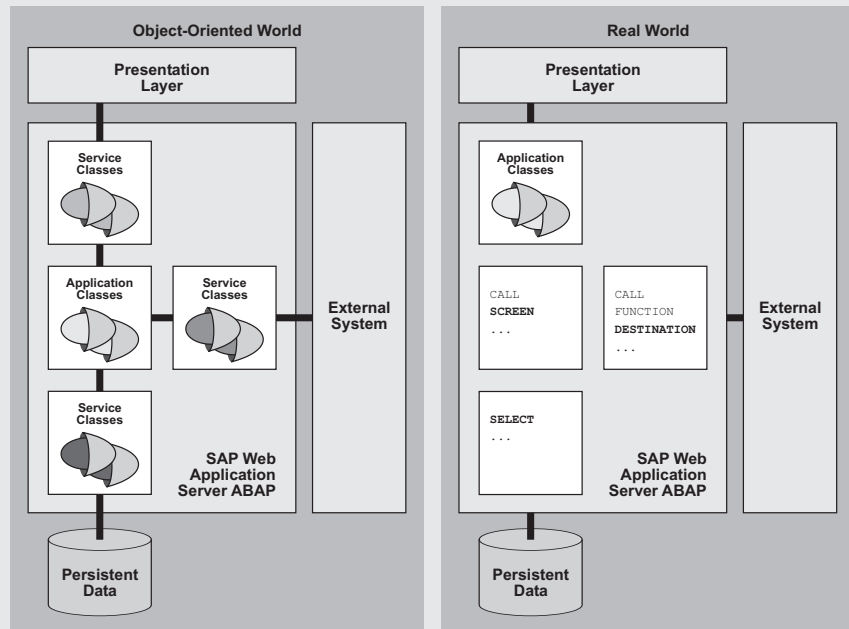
Object-Oriented World

Presentation Layer

Service Classes

Application Classes

Service Classes

External System

Service Classes

SAP Web Application Server ABAP

Persistent Data

Real World

Presentation Layer

Application Classes

CALL SCREEN ...

CALL FUNCTION DESTINATION ...

External System

SELECT ...

SAP Web Application Server ABAP

Persistent Data